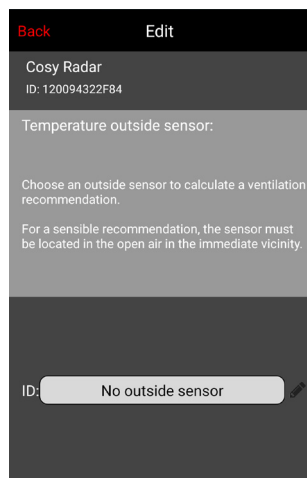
Back
Edit

Cosy Radar
ID: 120094322F84

Temperature outside sensor:

Choose an outside sensor to calculate a ventilation recommendation.

For a sensible recommendation, the sensor must be located in the open air in the immediate vicinity.

ID:
No outside sensor